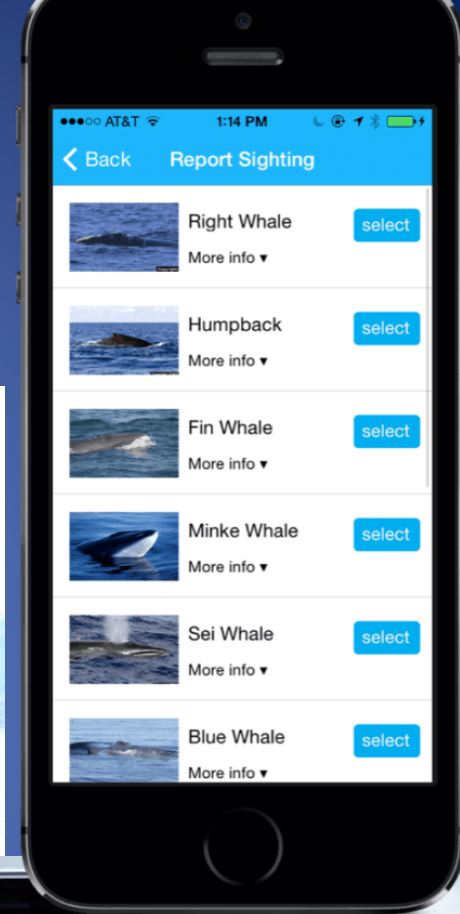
●●●○○ AT&T 1:14 PM

Back Report Sighting

Right Whale
More info ▾
select

Humpback
More info ▾
select

Fin Whale
More info ▾
select

Minke Whale
More info ▾
select

Sei Whale
More info ▾
select

Blue Whale
More info ▾
select